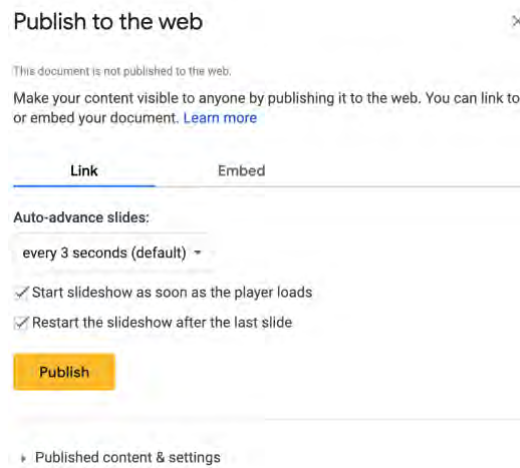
Publish to the web

This document is not published to the web.

Make your content visible to anyone by publishing it to the web. You can link to or embed your document. Learn more

Link

Embed

Auto-advance slides:

every 3 seconds (default)

Start slideshow as soon as the player loads

Restart the slideshow after the last slide

Publish

Published content & settings